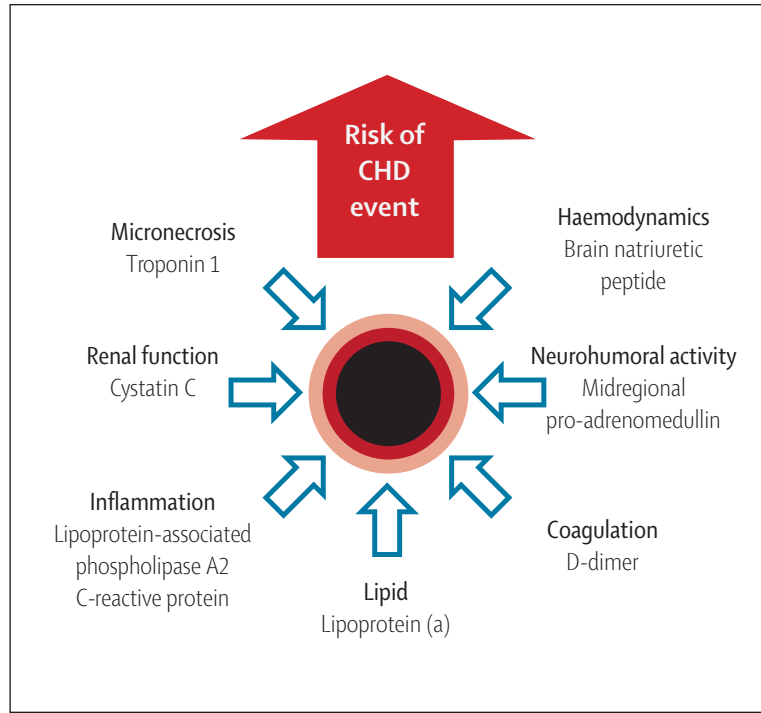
Risk of CHD event

Micronecrosis
Troponin 1

Haemodynamics
Brain natriuretic peptide

Renal function
Cystatin C

Neurohumoral activity
Midregional pro-adrenomedullin

Inflammation
Lipoprotein-associated phospholipase A2
C-reactive protein

Coagulation
D-dimer

Lipid
Lipoprotein (a)